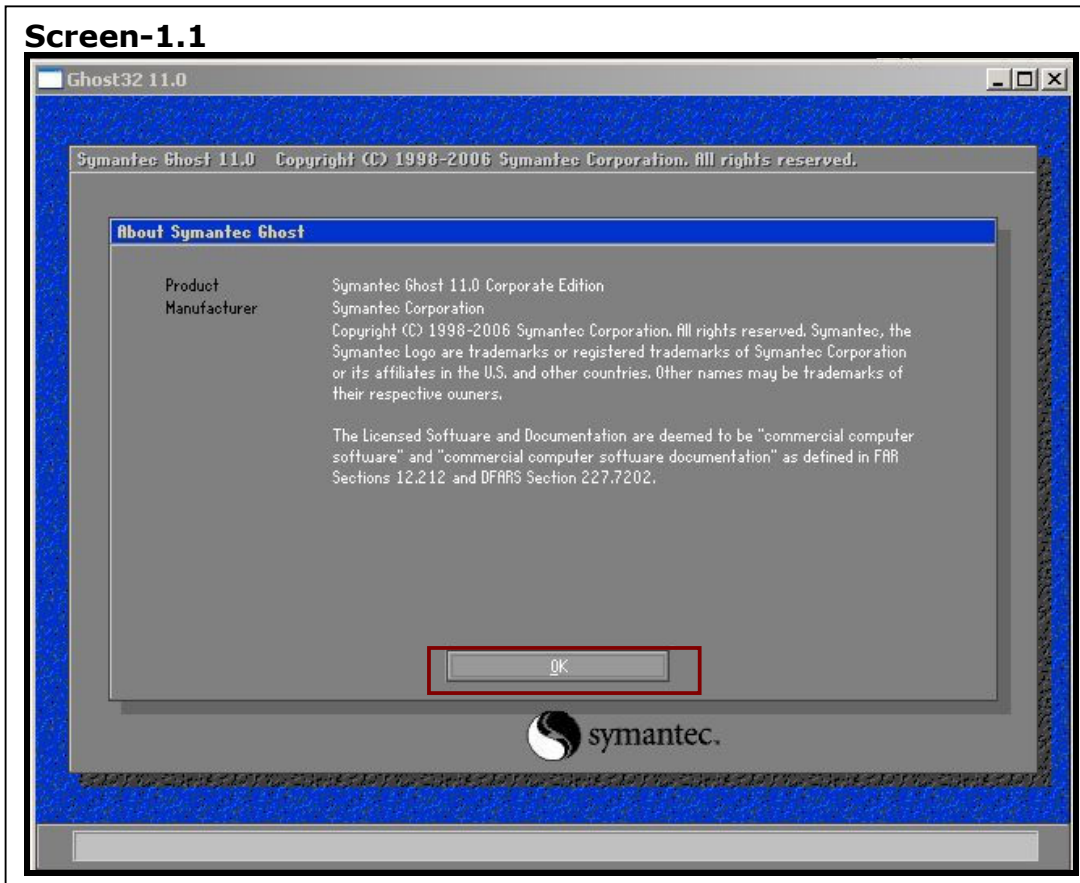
Screen-1.1

Ghost32 11.0

Symantec Ghost 11.0 Copyright (C) 1998-2006 Symantec Corporation. All rights reserved.

About Symantec Ghost

Product Symantec Ghost 11.0 Corporate Edition
Manufacturer Symantec Corporation

Copyright (C) 1998-2006 Symantec Corporation. All rights reserved. Symantec, the Symantec Logo are trademarks or registered trademarks of Symantec Corporation or its affiliates in the U.S. and other countries. Other names may be trademarks of their respective owners.

The Licensed Software and Documentation are deemed to be "commercial computer software" and "commercial computer software documentation" as defined in FAR Sections 12.212 and DFARS Section 227.7202.

OK

symantec.